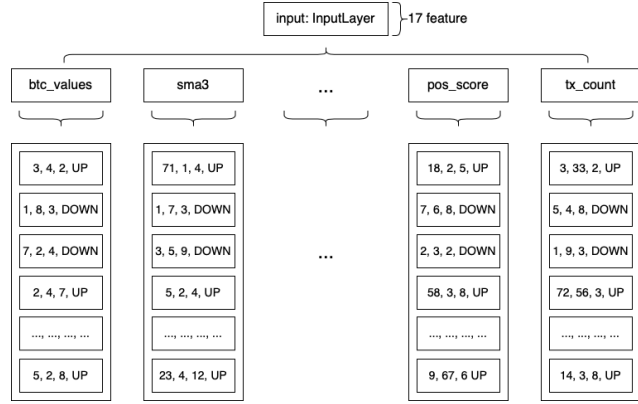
input: InputLayer

17 feature

btc_values

sma3

...

pos_score

tx_count

3, 4, 2, UP

1, 8, 3, DOWN

7, 2, 4, DOWN

2, 4, 7, UP

..., ..., ..., ...

5, 2, 8, UP

71, 1, 4, UP

1, 7, 3, DOWN

3, 5, 9, DOWN

5, 2, 4, UP

..., ..., ..., ...

23, 4, 12, UP

...

18, 2, 5, UP

7, 6, 8, DOWN

2, 3, 2, DOWN

58, 3, 8, UP

..., ..., ..., ...

9, 67, 6 UP

3, 33, 2, UP

5, 4, 8, DOWN

1, 9, 3, DOWN

72, 56, 3, UP

..., ..., ..., ...

14, 3, 8, UP